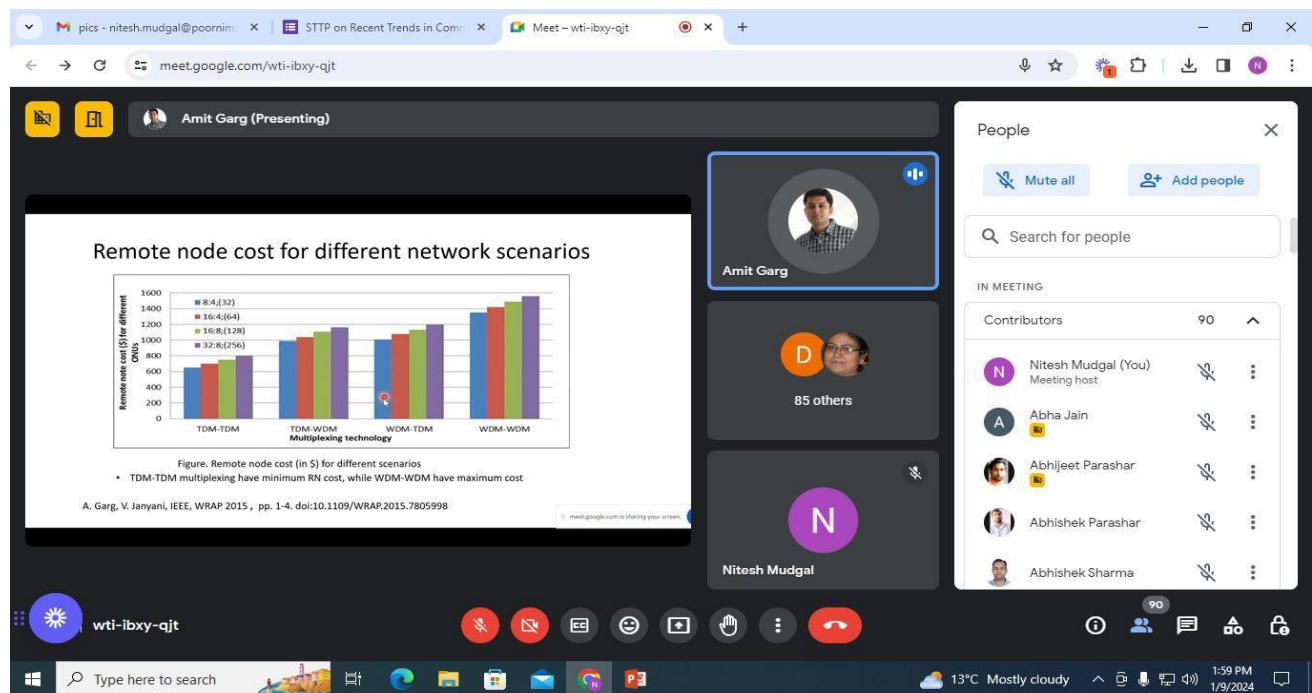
pics - nitesh.mudgal@poornim
STTP on Recent Trends in Com
Meet – wti-ibxy-qjt
meet.google.com/wti-ibxy-qjt

Amit Garg (Presenting)

Remote node cost for different network scenarios

| | 8:4;(32) | 16:4;(64) | 16:8;(128) | 32:8;(256) |
|---|---|---|---|---|

Remote node cost ($) for different ONUs
1600, 1400, 1200, 1000, 800, 600, 400, 200, 0
TDM-TDM, TDM-WDM, WDM-TDM, WDM-WDM
Multiplexing technology

Figure. Remote node cost (in $) for different scenarios
• TDM-TDM multiplexing have minimum RN cost, while WDM-WDM have maximum cost

A. Garg, V. Janyani, IEEE, WRAP 2015 , pp. 1-4. doi:10.1109/WRAP.2015.7805998

meet.google.com is sharing your screen.

Amit Garg
D
85 others
N
Nitesh Mudgal

People
Mute all
Add people
Search for people
IN MEETING
Contributors 90
N Nitesh Mudgal (You)
Meeting host
A Abha Jain
Abhijeet Parashar
Abhishek Parashar
Abhishek Sharma

wti-ibxy-qjt
90

Type here to search
13°C Mostly cloudy
1:59 PM
1/9/2024